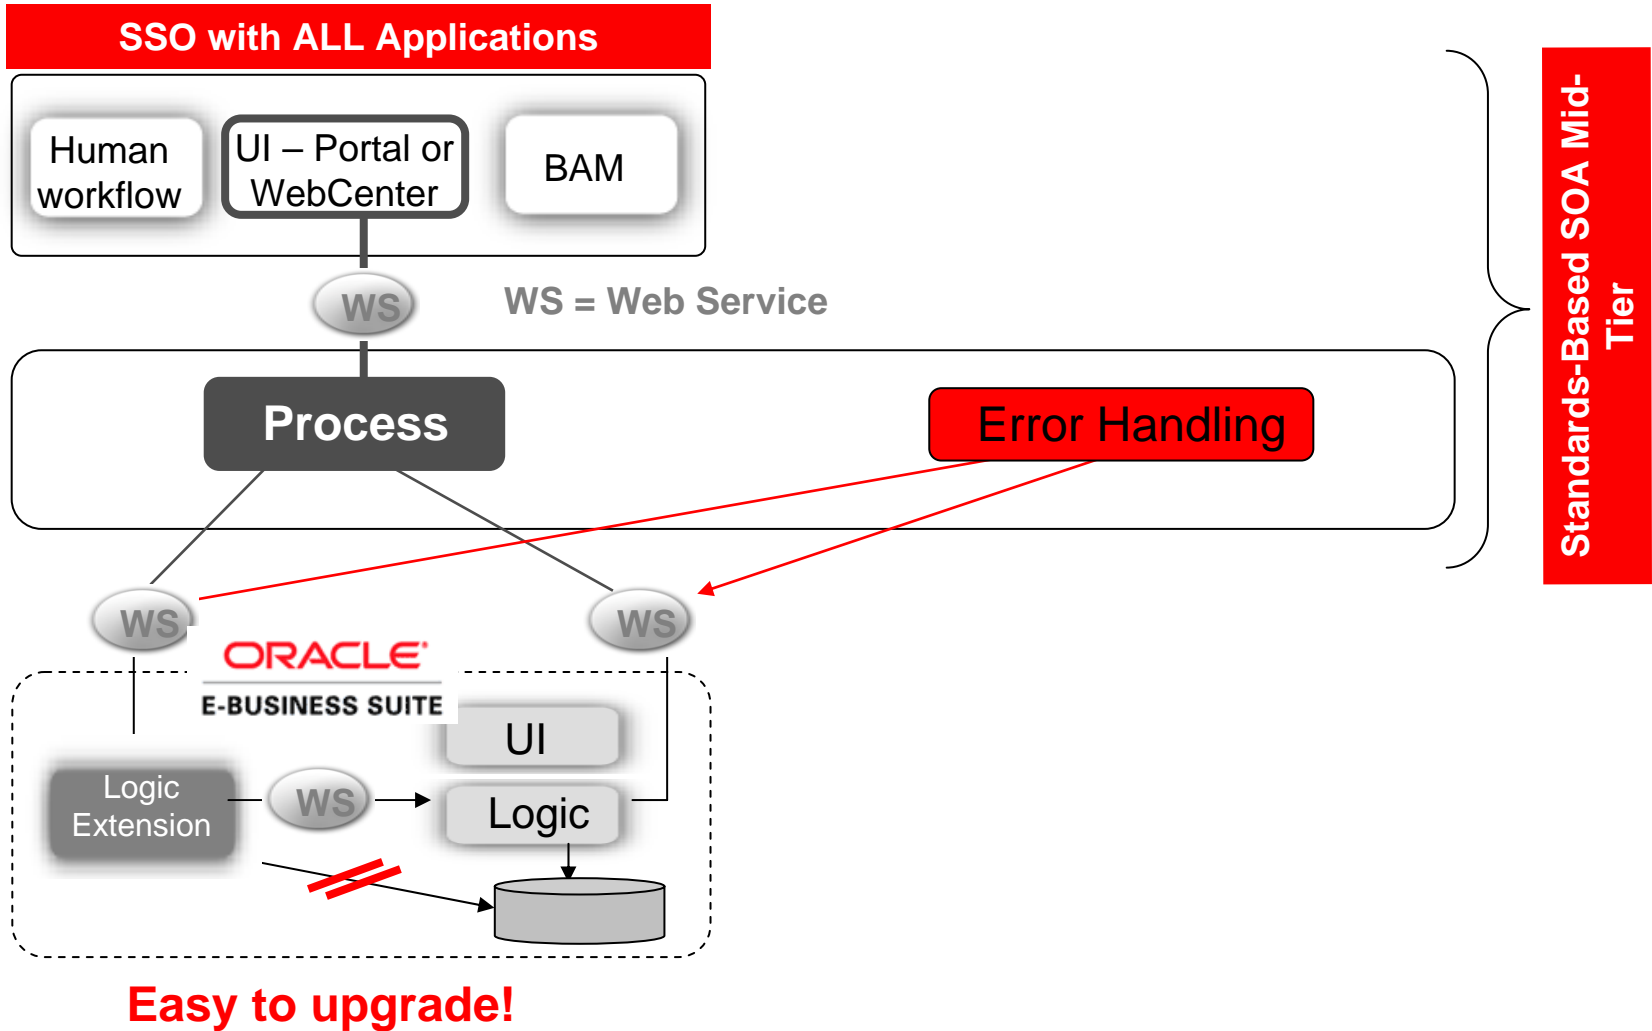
SSO with ALL Applications

Human workflow

UI – Portal or WebCenter

BAM

WS

WS = Web Service

Process

Error Handling

Standards-Based SOA Mid-Tier

WS

WS

ORACLE

E-BUSINESS SUITE

UI

Logic Extension

WS

Logic

Easy to upgrade!